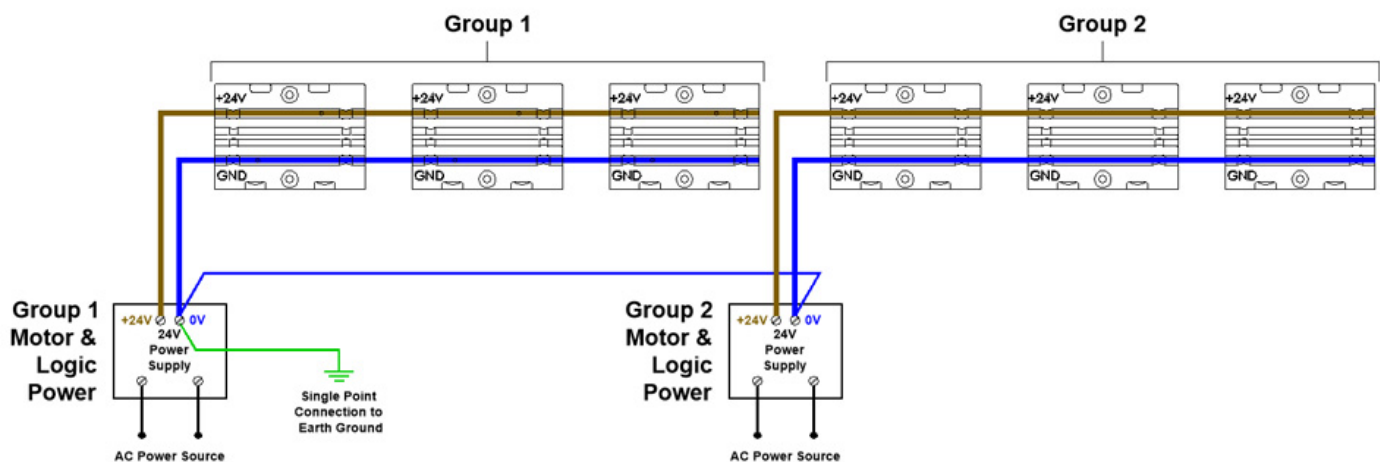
Group 1

Group 2

+24V
GND

+24V
GND

+24V
GND

+24V
GND

+24V
GND

+24V
GND

Group 1 Motor & Logic Power

+24V 0V
24V Power Supply

Single Point Connection to Earth Ground

AC Power Source

Group 2 Motor & Logic Power

+24V 0V
24V Power Supply

AC Power Source